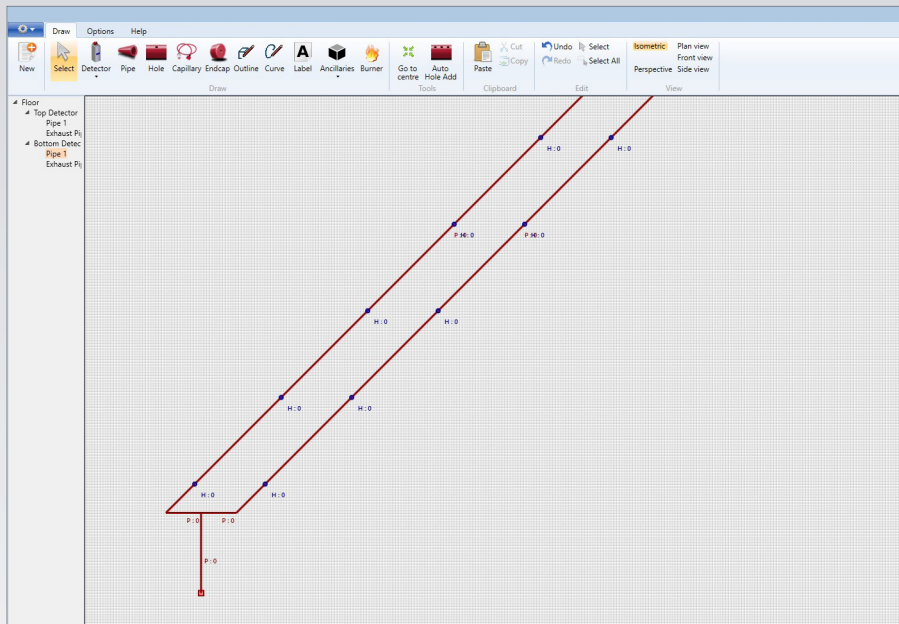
Draw Options Help

New Select Detector Pipe Hole Capillary Endcap Outline Curve Label Ancillaries Burner
Draw

Go to centre Auto Hole Add
Tools

Paste Cut Copy
Clipboard

Undo Redo Select Select All
Edit

Isometric Perspective Plan view Front view Side view
View

Floor
Top Detector
Pipe 1
Exhaust Pi
Bottom Detec
Pipe 1
Exhaust Pi

H : 0
H : 0
P H: 0
P H: 0
H : 0
H : 0
H : 0
H : 0
H : 0
H : 0
P : 0
P : 0
P : 0